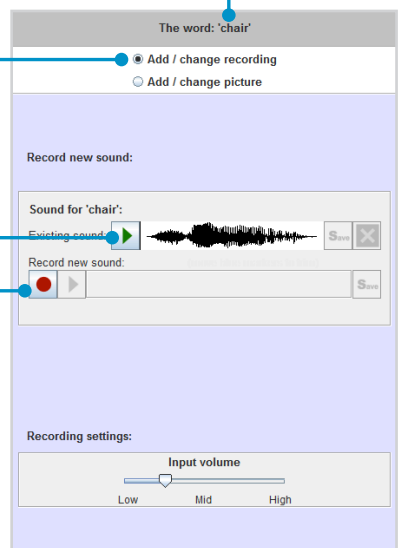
The word: 'chair'

Add / change recording

Add / change picture

Record new sound:

Sound for 'chair':

Existing sound:

Save

Record new sound:

Save

Recording settings:

Input volume

Low

Mid

High